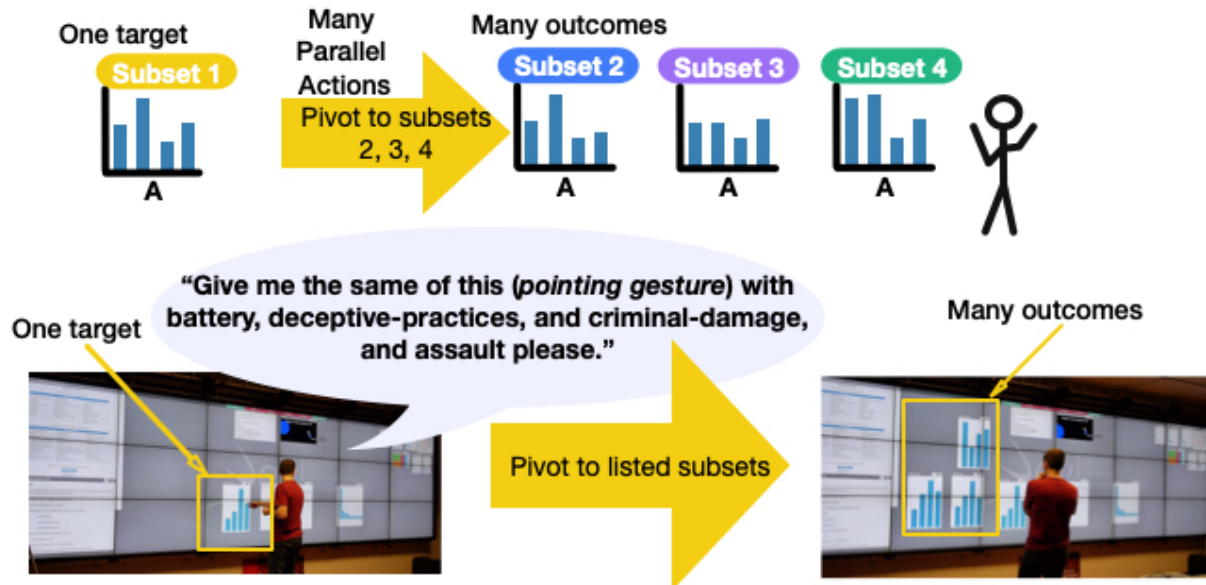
One target

Subset 1

A

Many Parallel Actions

Pivot to subsets 2, 3, 4

Many outcomes

Subset 2

A

Subset 3

A

Subset 4

A

One target

“Give me the same of this (*pointing gesture*) with battery, deceptive-practices, and criminal-damage, and assault please.”

Pivot to listed subsets

Many outcomes